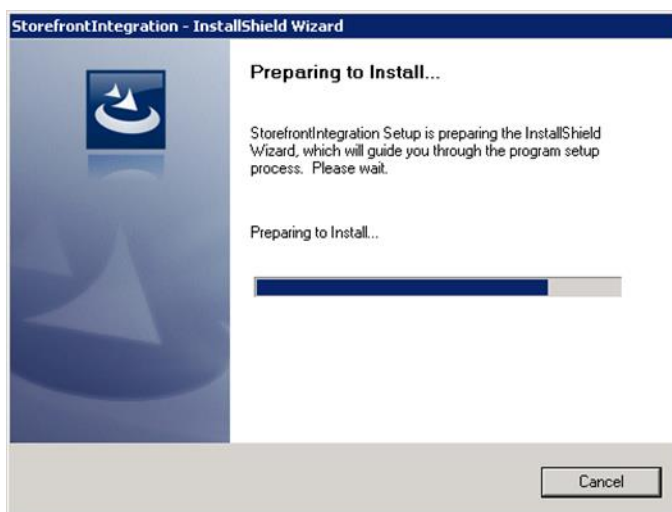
StorefrontIntegration - InstallShield Wizard

Preparing to Install...

StorefrontIntegration Setup is preparing the InstallShield Wizard, which will guide you through the program setup process. Please wait.

Preparing to Install...

Cancel